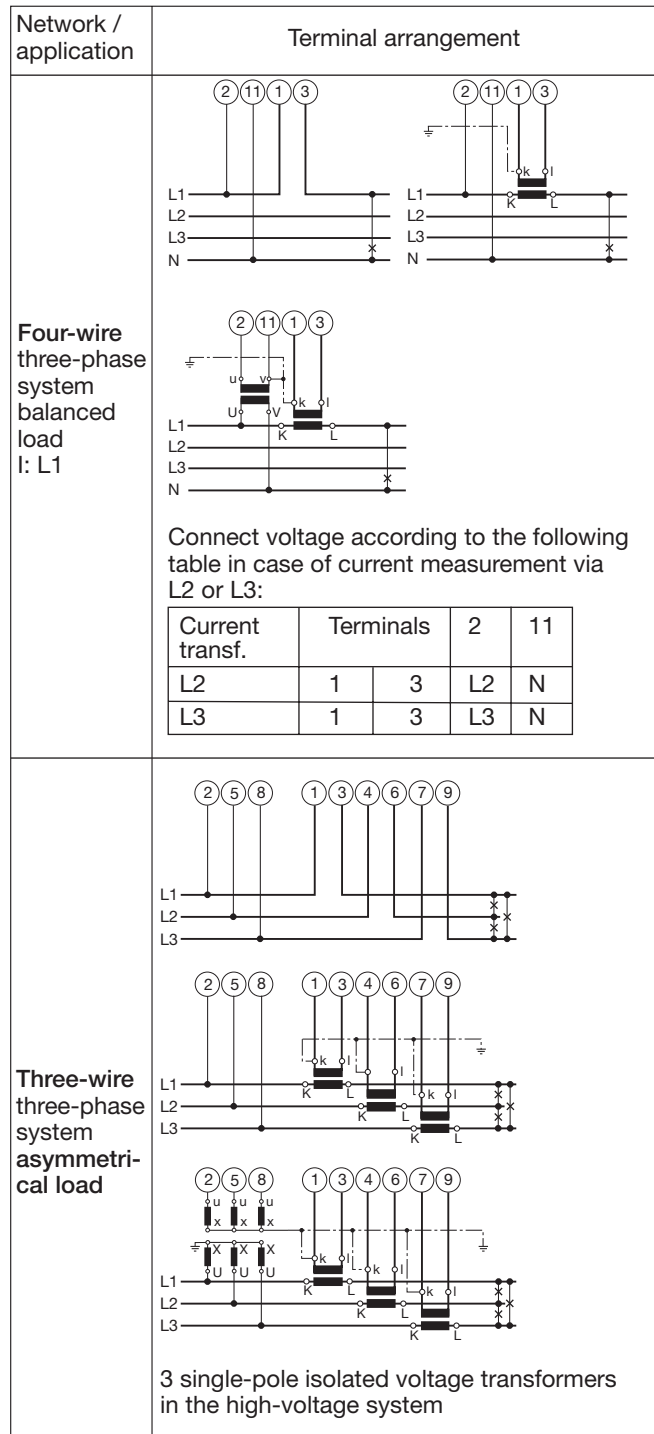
| Network / application | Terminal arrangement |
|---|---|
| **Four-wire** three-phase system balanced load I: L1 | 2 11 1 3 L1 L2 L3 N  2 11 1 3 k l K L L1 L2 L3 N  2 11 1 3 u v U V k l K L L1 L2 L3 N  Connect voltage according to the following table in case of current measurement via L2 or L3: |
| **Three-wire** three-phase system **asymmetrical load** | 2 5 8 1 3 4 6 7 9 L1 L2 L3  2 5 8 1 3 4 6 7 9 k l K L k l K L k l K L L1 L2 L3  2 5 8 1 3 4 6 7 9 u x u x u x X U X U X U k l K L k l K L k l K L L1 L2 L3  3 single-pole isolated voltage transformers in the high-voltage system |

| Current transf. | Terminals | | 2 | 11 |
|---|---|---|---|---|
| L2 | 1 | 3 | L2 | N |
| L3 | 1 | 3 | L3 | N |